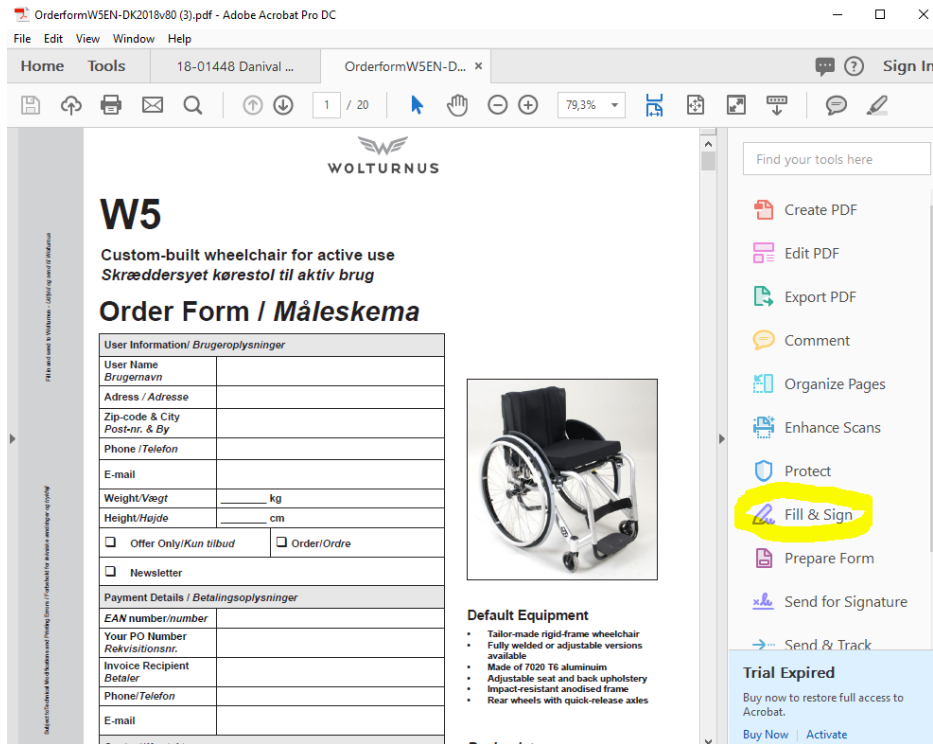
OrderformW5EN-DK2018v80 (3).pdf - Adobe Acrobat Pro DC

File Edit View Window Help

Home Tools 18-01448 Danival ... OrderformW5EN-D... ×

Sign In

1 / 20 79,3%

WOLTURNUS

W5

Custom-built wheelchair for active use
Skræddersyet kørestol til aktiv brug

Order Form / Måleskema

| User Information/ Brugeroplysninger | |
|---|---|
| User Name Brugernavn | |
| Adress / Adresse | |
| Zip-code & City Post-nr. & By | |
| Phone /Telefon | |
| E-mail | |
| Weight/Vægt | _______ kg |
| Height/Højde | _______ cm |
| Offer Only/Kun tilbud | Order/Ordre |
| Newsletter | |
| Payment Details / Betalingsoplysninger | |
| EAN number/number | |
| Your PO Number Rekvisitionsnr. | |
| Invoice Recipient Betaler | |
| Phone/Telefon | |
| E-mail | |

Default Equipment
• Tailor-made rigid-frame wheelchair
• Fully welded or adjustable versions available
• Made of 7020 T6 aluminuim
• Adjustable seat and back upholstery
• Impact-resistant anodised frame
• Rear wheels with quick-release axles

Find your tools here

Create PDF
Edit PDF
Export PDF
Comment
Organize Pages
Enhance Scans
Protect
Fill & Sign
Prepare Form
Send for Signature
Send & Track

Trial Expired
Buy now to restore full access to Acrobat.
Buy Now Activate